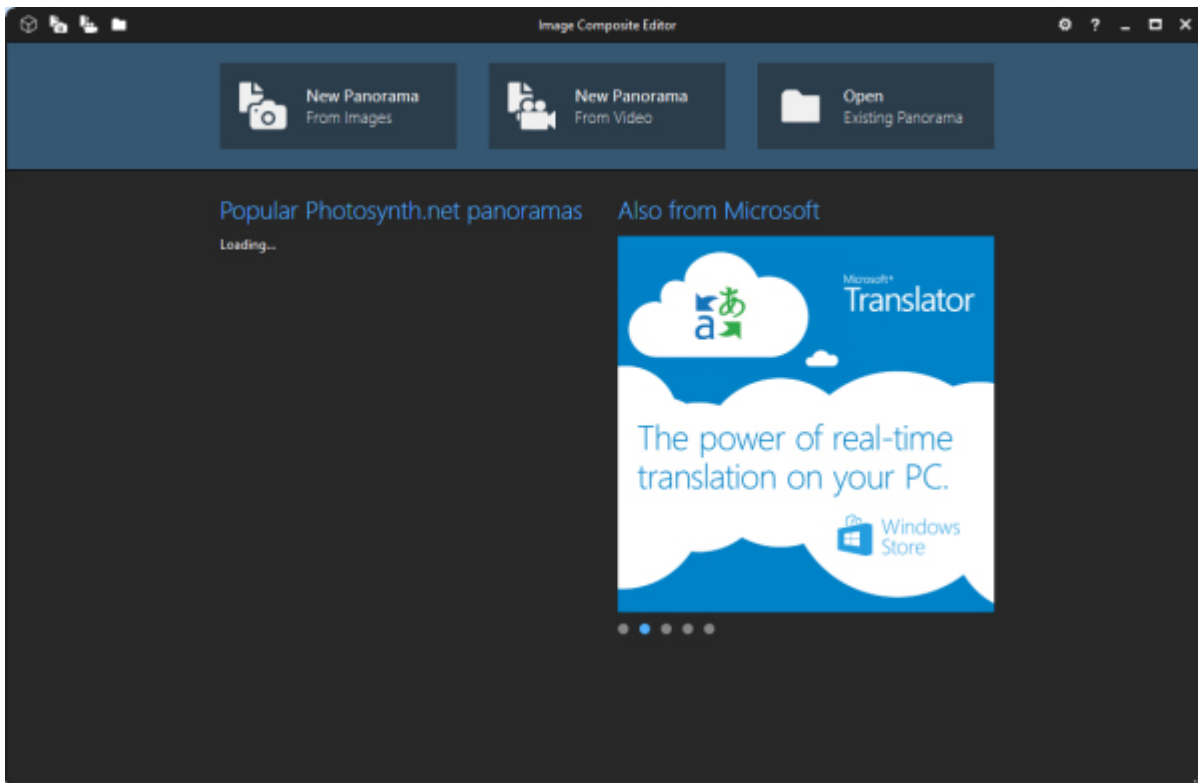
Image Composite Editor

? _

New Panorama
From Images

New Panorama
From Video

Open
Existing Panorama

Popular Photosynth.net panoramas

Loading...

Also from Microsoft

a あ

Microsoft®
Translator

The power of real-time translation on your PC.

Windows
Store